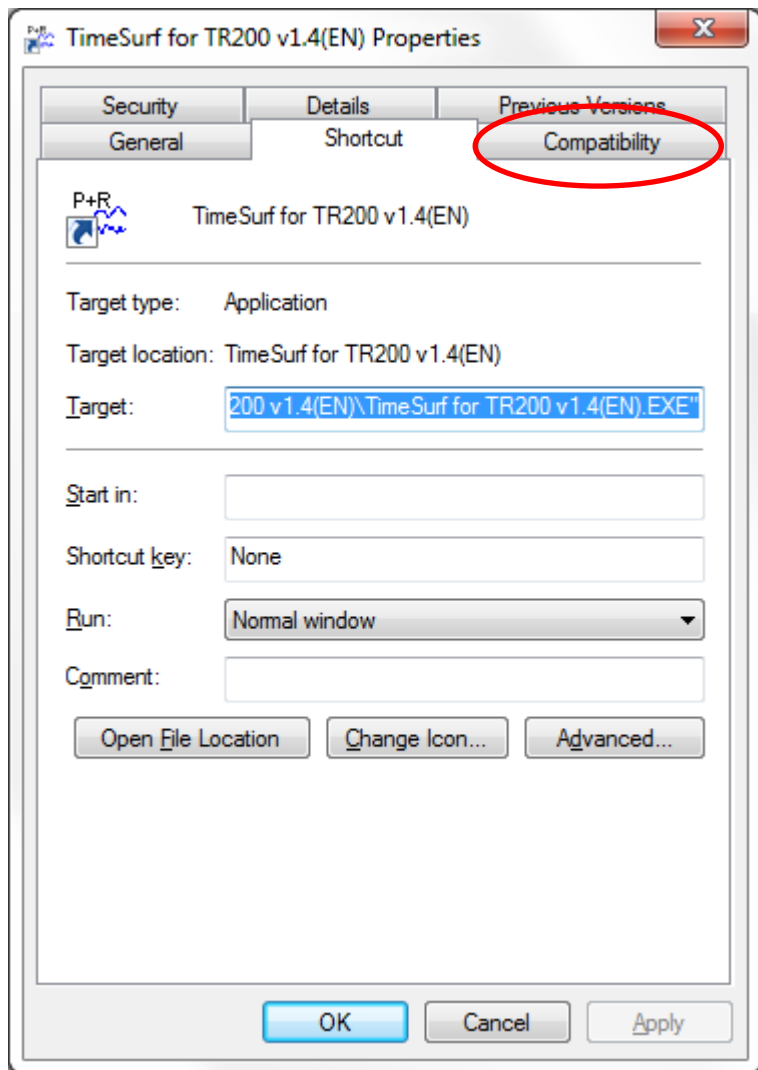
TimeSurf for TR200 v1.4(EN) Properties

Security
Details
Previous Versions
General
Shortcut
Compatibility

P+R

TimeSurf for TR200 v1.4(EN)

Target type: Application

Target location: TimeSurf for TR200 v1.4(EN)

Target: 200 v1.4(EN)\TimeSurf for TR200 v1.4(EN).EXE"

Start in:

Shortcut key: None

Run: Normal window

Comment:

Open File Location
Change Icon...
Advanced...

OK
Cancel
Apply